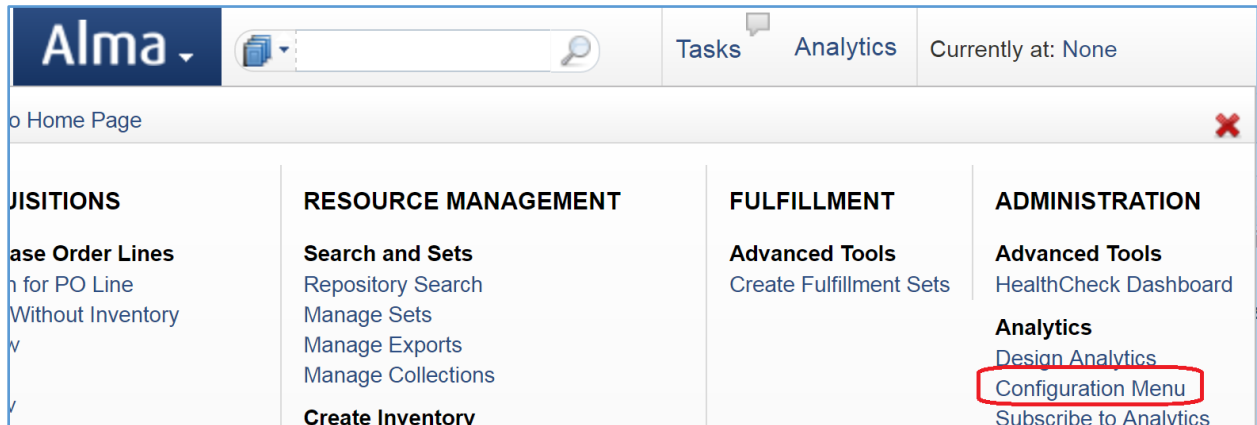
Alma

Tasks Analytics Currently at: None

o Home Page

UISITIONS

ase Order Lines
n for PO Line
Without Inventory
v

v

RESOURCE MANAGEMENT

Search and Sets
Repository Search
Manage Sets
Manage Exports
Manage Collections

Create Inventory

FULFILLMENT

Advanced Tools
Create Fulfillment Sets

ADMINISTRATION

Advanced Tools
HealthCheck Dashboard

Analytics
Design Analytics
Configuration Menu
Subscribe to Analytics